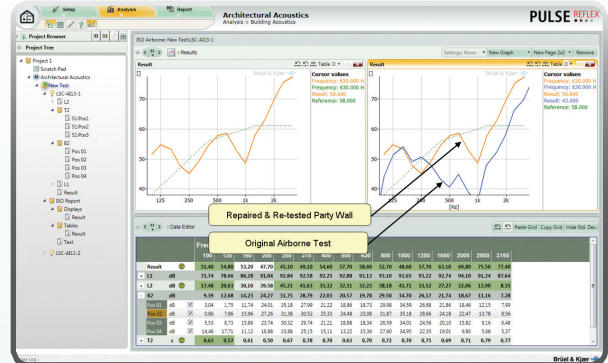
Setup Analyzer Report
Architectural Acoustics
Analysis > Building Acoustics
PULSE REFLEX

Project Browser
Project Tree
Project 1
Scratch Pad
Architectural Acoustics
New Test
LSC-A013-1
L2
T2
S1:Pos1
S1:Pos2
S1:Pos3
B2
Pos 01
Pos 02
Pos 03
Pos 04
L1
Result
ISO Report
Displays
Result
Tables
Result
Text
LSC-A211-2

ISO Airborne: New Test\LSC-A013-1
Results
Settings: None
New Graph
New Page 2x2
Remove

Result
Table
Brüel & Kjær
Cursor values
Frequency: 630.000 H
Frequency: 630.000 H
Result: 58.600
Reference: 58.000

Result
Table
Brüel & Kjær
Cursor values
Frequency: 630.000 H
Frequency: 630.000 H
Result: 58.600
Result: 43.000
Reference: 58.000

125 250 500 1k 2k
125 250 500 1k 2k
[Hz]

Repaired & Re-tested Party Wall
Original Airborne Test

Data Editor
Paste Grid Copy Grid Hide Std. Dev.

| | | Freq | 100 | 125 | 160 | 200 | 250 | 315 | 400 | 500 | 630 | 800 | 1000 | 1250 | 1600 | 2000 | 2500 | 3150 |
|---|---|---|---|---|---|---|---|---|---|---|---|---|---|---|---|---|---|---|
| Result | | | 51.40 | 54.80 | 53.20 | 47.70 | 45.10 | 49.20 | 54.60 | 57.70 | 58.60 | 52.70 | 48.60 | 57.70 | 63.10 | 69.80 | 75.50 | 77.40 |
| L1 | dB | | 71.74 | 78.66 | 86.28 | 91.04 | 92.84 | 92.58 | 92.25 | 92.88 | 93.13 | 93.10 | 92.65 | 93.22 | 92.74 | 94.10 | 91.24 | 87.64 |
| L2 | dB | | 17.48 | 20.63 | 30.10 | 39.58 | 45.21 | 41.63 | 35.52 | 32.31 | 32.23 | 38.18 | 41.71 | 33.52 | 27.27 | 22.06 | 13.90 | 8.35 |
| B2 | dB | | 9.19 | 12.68 | 14.72 | 24.27 | 31.75 | 28.79 | 22.03 | 20.57 | 19.78 | 29.50 | 34.70 | 26.17 | 21.74 | 18.67 | 11.16 | 7.28 |
| Pos 01 | dB | | 3.04 | 1.75 | 11.74 | 20.61 | 35.18 | 27.99 | 21.22 | 18.86 | 18.71 | 29.98 | 34.59 | 26.68 | 21.86 | 18.46 | 12.15 | 7.99 |
| Pos 02 | dB | | 0.88 | 7.86 | 15.96 | 27.26 | 31.38 | 30.52 | 25.33 | 24.48 | 23.08 | 31.87 | 35.18 | 28.66 | 24.18 | 22.47 | 13.78 | 8.56 |
| Pos 03 | dB | | 3.53 | 8.73 | 15.86 | 23.74 | 30.32 | 29.74 | 21.21 | 18.88 | 18.34 | 28.59 | 34.01 | 24.59 | 20.20 | 15.82 | 9.16 | 6.48 |
| Pos 04 | dB | | 14.46 | 17.71 | 11.12 | 16.88 | 23.88 | 25.15 | 15.11 | 13.22 | 13.36 | 27.60 | 34.95 | 22.35 | 19.01 | 9.00 | 5.88 | 5.37 |
| T2 | s | | 0.63 | 0.57 | 0.61 | 0.50 | 0.67 | 0.78 | 0.70 | 0.63 | 0.70 | 0.72 | 0.70 | 0.75 | 0.69 | 0.71 | 0.79 | 0.77 |

Brüel & Kjær